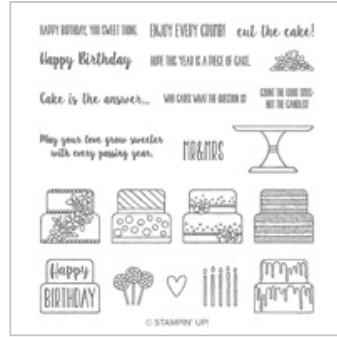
HAPPY BIRTHDAY, YOU SWEET THING. ENJOY EVERY CRUMB! cut the cake!

Happy Birthday HOPE THIS YEAR IS A PIECE OF CAKE.

Cake is the answer... WHO CARES WHAT THE QUESTION IS? COUNT THE GOOD TIMES- NOT THE CANDLES!

May your love grow sweeter with every passing year. MR&MRS

Happy BIRTHDAY

© STAMPIN' UP!